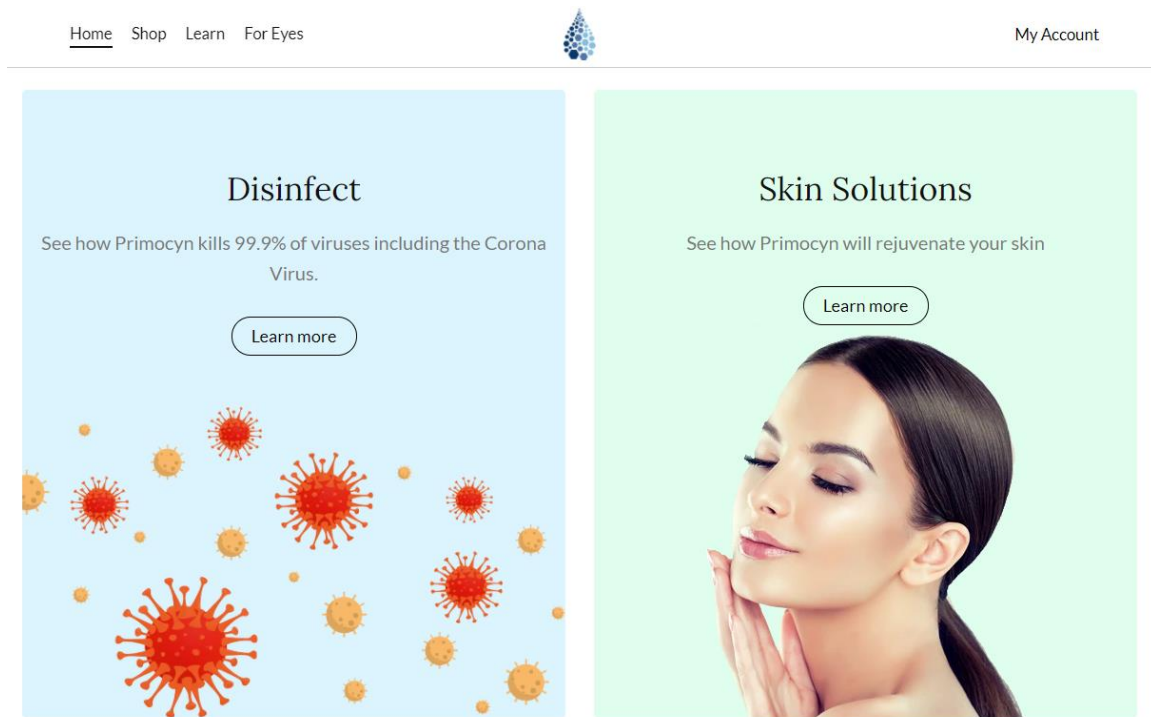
Home Shop Learn For Eyes

My Account

Disinfect

See how Primocyn kills 99.9% of viruses including the Corona Virus.

Learn more

Skin Solutions

See how Primocyn will rejuvenate your skin

Learn more